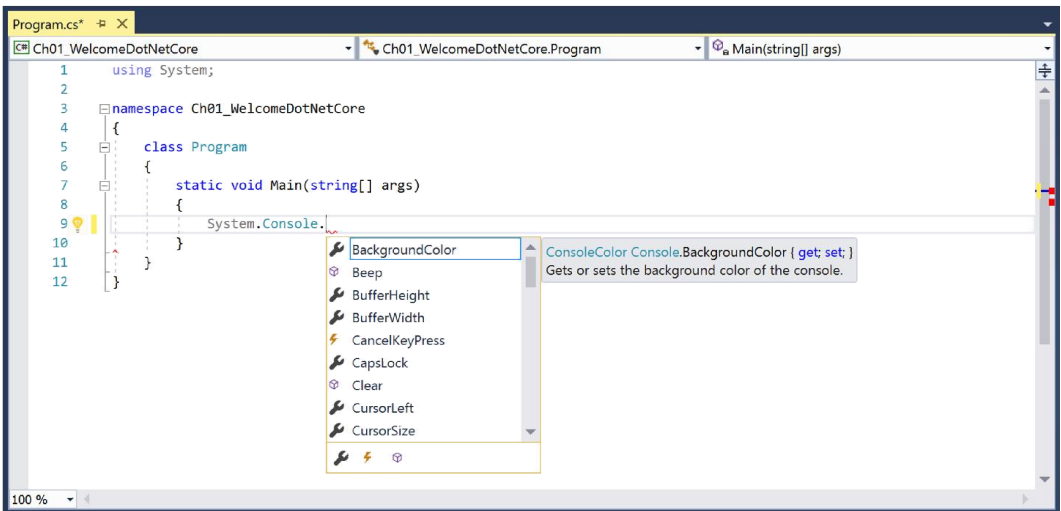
Program.cs* ⊅ X

C# Ch01_WelcomeDotNetCore | Ch01_WelcomeDotNetCore.Program | Main(string[] args)

1 using System;
2
3 namespace Ch01_WelcomeDotNetCore
4 {
5 class Program
6 {
7 static void Main(string[] args)
8 {
9 System.Console.
10 }
11 }
12 }

BackgroundColor
Beep
BufferHeight
BufferWidth
CancelKeyPress
CapsLock
Clear
CursorLeft
CursorSize

ConsoleColor Console.BackgroundColor { get; set; }
Gets or sets the background color of the console.

100 %